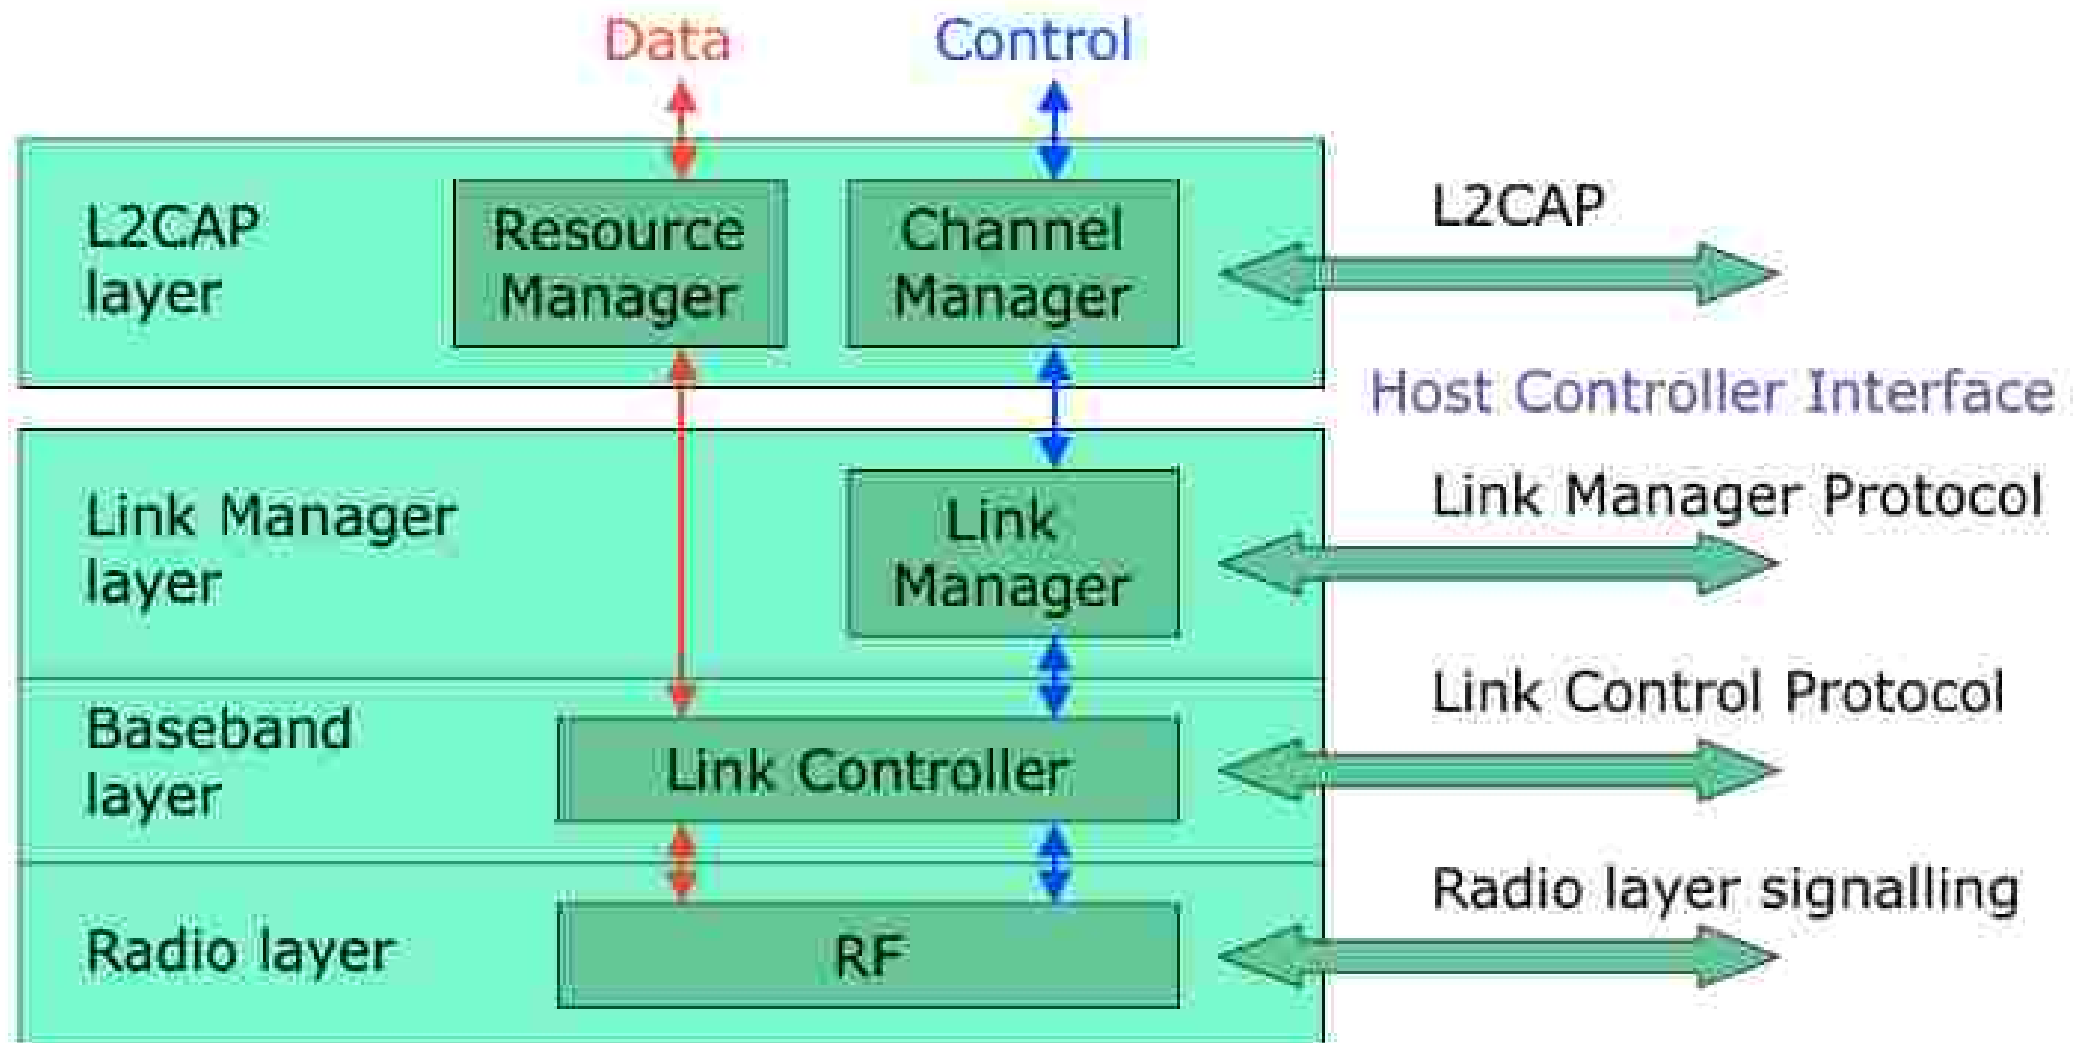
Data

Control

L2CAP layer

Resource Manager

Channel Manager

L2CAP

Host Controller Interface

Link Manager layer

Link Manager

Link Manager Protocol

Baseband layer

Link Controller

Link Control Protocol

Radio layer

RF

Radio layer signalling